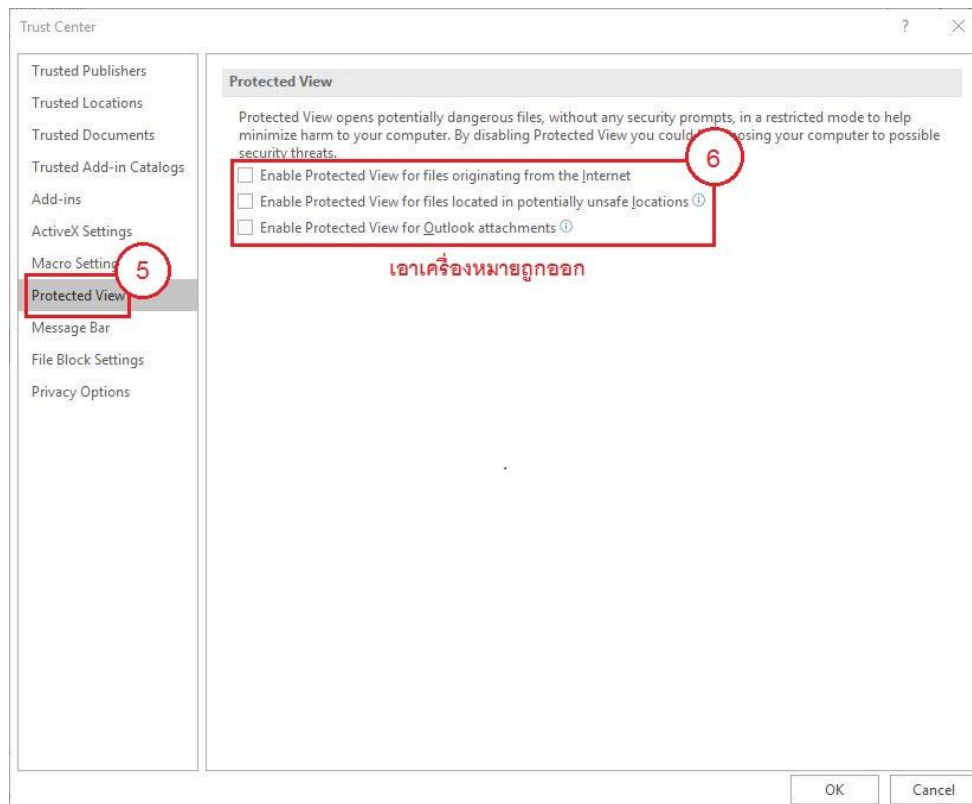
Trust Center

? ×

Trusted Publishers
Trusted Locations
Trusted Documents
Trusted Add-in Catalogs
Add-ins
ActiveX Settings
Macro Setting
Protected View
Message Bar
File Block Settings
Privacy Options

5

Protected View

Protected View opens potentially dangerous files, without any security prompts, in a restricted mode to help minimize harm to your computer. By disabling Protected View you could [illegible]osing your computer to possible security threats.

6

Enable Protected View for files originating from the Internet
Enable Protected View for files located in potentially unsafe locations
Enable Protected View for Outlook attachments

เอาเครื่องหมายถูกออก

OK
Cancel